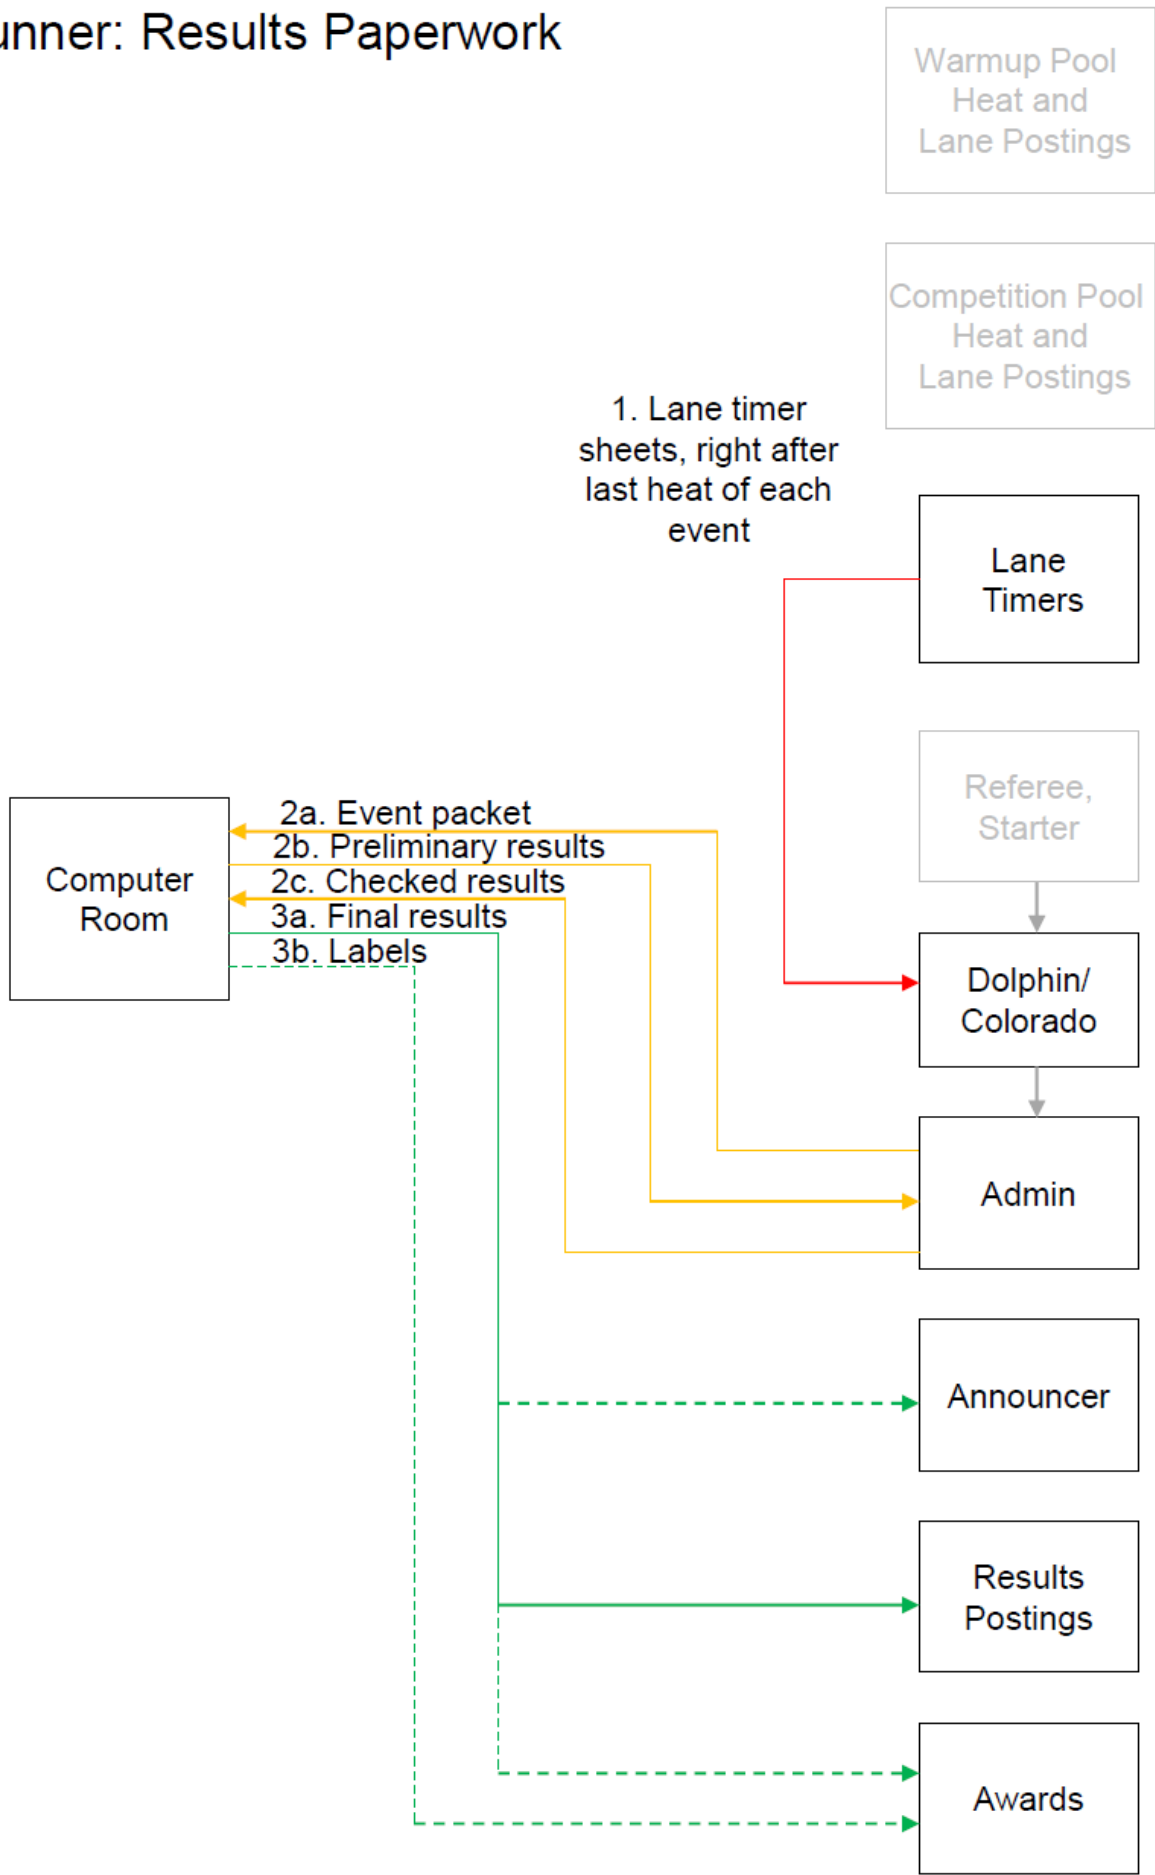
unner: Results Paperwork

Warmup Pool Heat and Lane Postings

Competition Pool Heat and Lane Postings

1. Lane timer sheets, right after last heat of each event

Lane Timers

Referee, Starter

Computer Room

2a. Event packet
2b. Preliminary results
2c. Checked results
3a. Final results
3b. Labels

Dolphin/ Colorado

Admin

Announcer

Results Postings

Awards